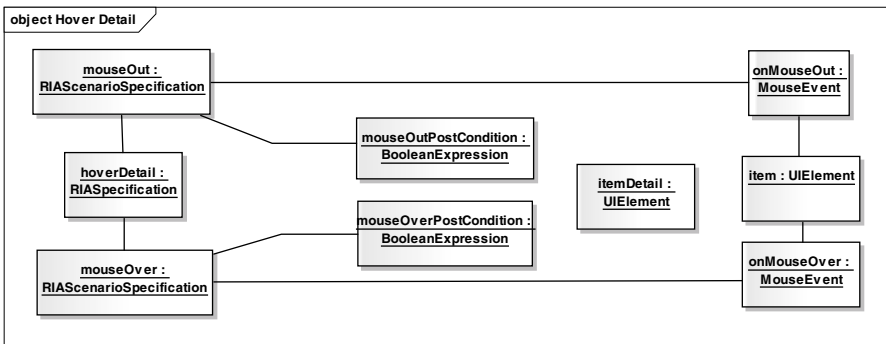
object Hover Detail

mouseOut : RIAScenarioSpecification

onMouseOut : MouseEvent

mouseOutPostCondition : BooleanExpression

hoverDetail : RIASpecification

itemDetail : UIElement

item : UIElement

mouseOverPostCondition : BooleanExpression

mouseOver : RIAScenarioSpecification

onMouseOver : MouseEvent